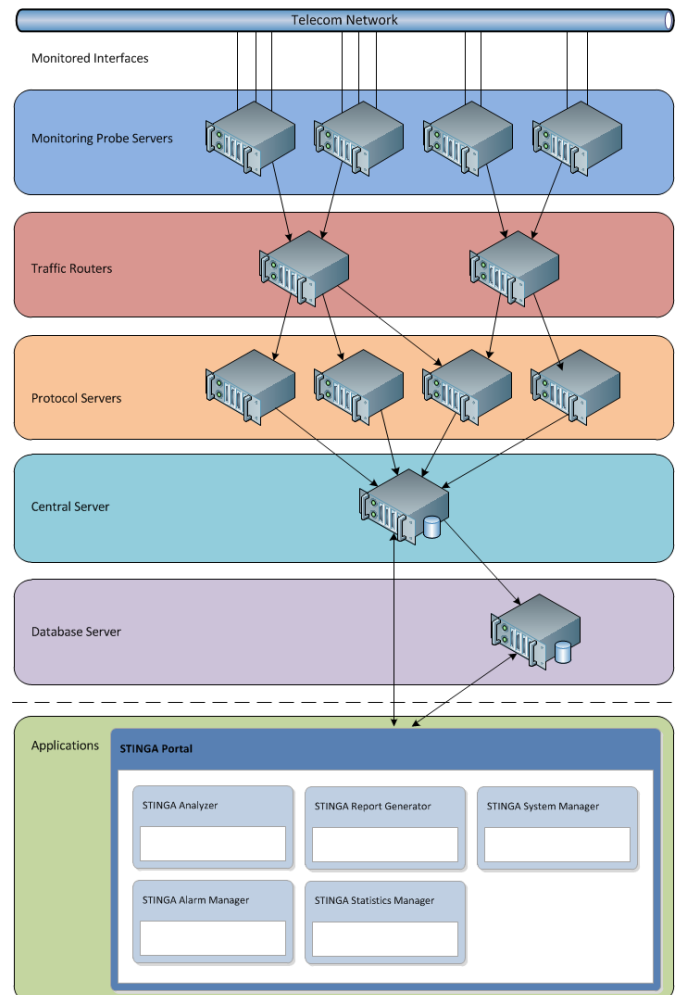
Telecom Network

Monitored Interfaces

Monitoring Probe Servers

Traffic Routers

Protocol Servers

Central Server

Database Server

Applications

STINGA Portal

STINGA Analyzer

STINGA Report Generator

STINGA System Manager

STINGA Alarm Manager

STINGA Statistics Manager